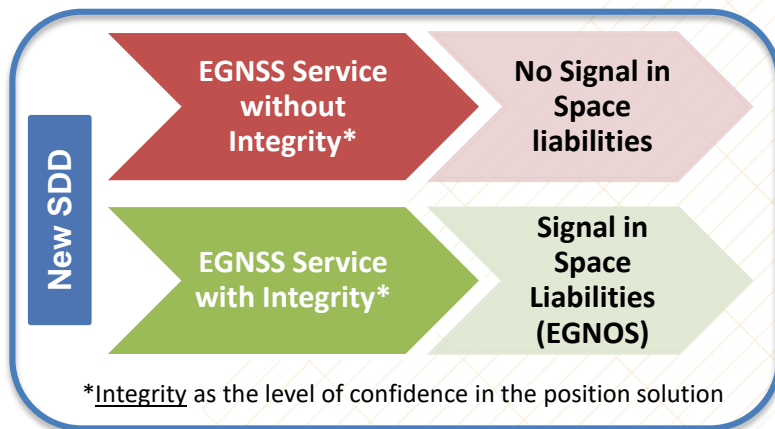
New SDD

EGNSS Service without Integrity*

No Signal in Space liabilities

EGNSS Service with Integrity*

Signal in Space Liabilities (EGNOS)

*Integrity as the level of confidence in the position solution